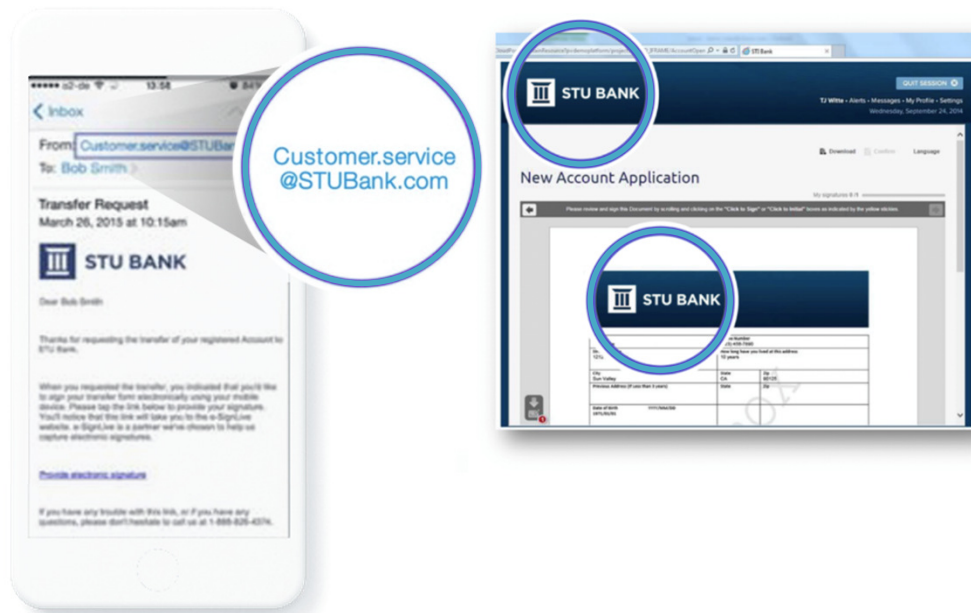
a2-de 13:58

Inbox

From: Customer.service@STUBa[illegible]

To: Bob Smith

Transfer Request
March 26, 2015 at 10:15am

STU BANK

Dear Bob Smith

Thanks for requesting the transfer of your registered Account to STU Bank.

When you requested the transfer, you indicated that you'd like to sign your transfer form electronically using your mobile device. Please tap the link below to provide your signature. You'll notice that this link will take you to the e-SignLive website. e-SignLive is a partner we've chosen to help us capture electronic signatures.

Provide electronic signature

If you have any trouble with this link, or if you have any questions, please don't hesitate to call us at 1-888-826-4374.

Customer.service
@STUBank.com

STU Bank

STU BANK

QUIT SESSION

TJ Witte • Alerts • Messages • My Profile • Settings
Wednesday, September 24, 2014

Download Confirm Language

New Account Application

My signatures 0 / 4

Please review and sign this Document by scrolling and clicking on the "Click to Sign" or "Click to Initial" boxes as indicated by the yellow stickies.

STU BANK

How long have you lived at this address:
10 years

City
Sun Valley

State
CA

Zip

Previous Address (if less than 3 years)

Date of Birth